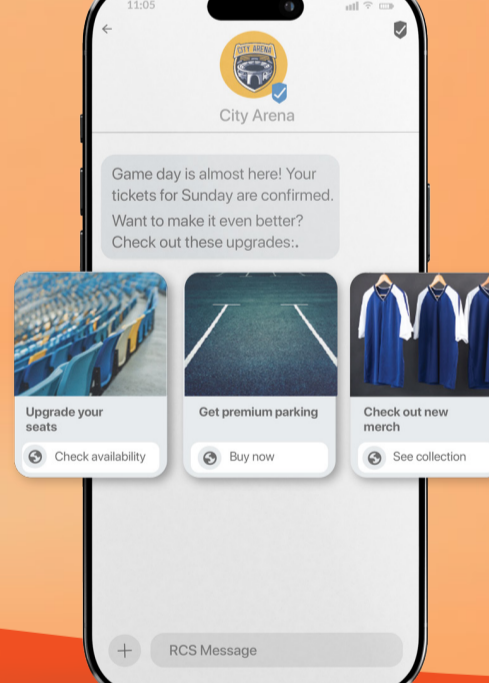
11:05

CITY ARENA

City Arena

Game day is almost here! Your tickets for Sunday are confirmed.

Want to make it even better? Check out these upgrades:.

Upgrade your seats

Check availability

Get premium parking

Buy now

Check out new merch

See collection

RCS Message